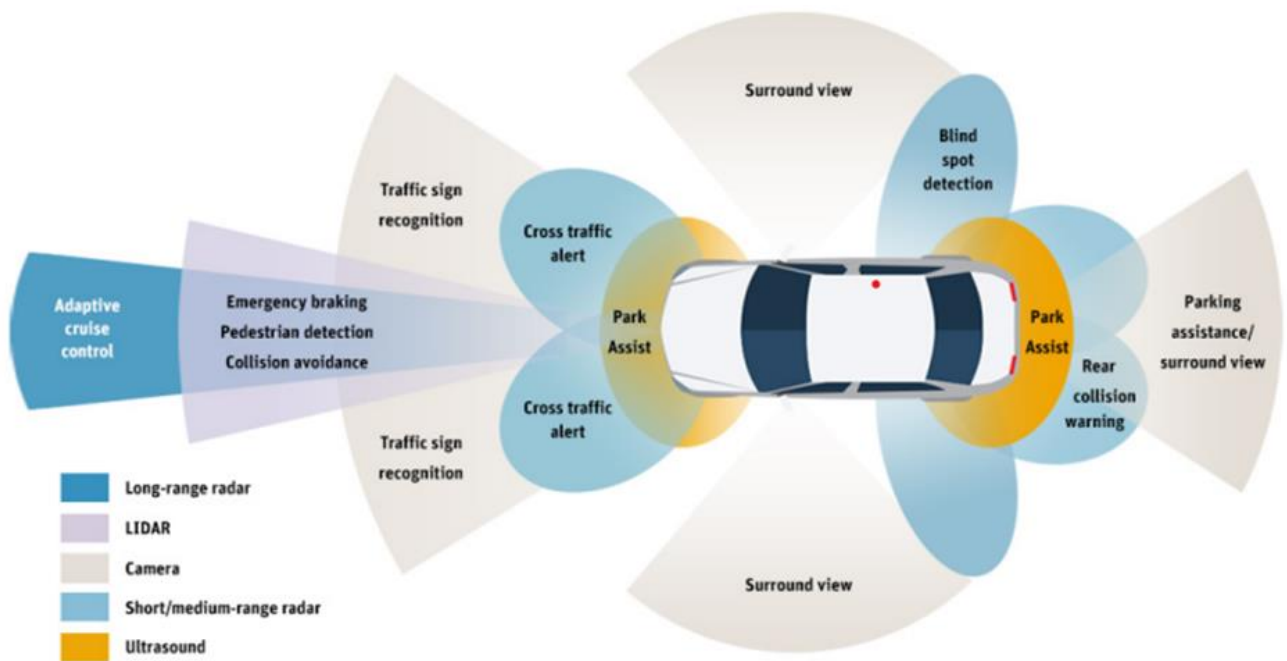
Surround view

Blind spot detection

Traffic sign recognition

Cross traffic alert

Adaptive cruise control

Emergency braking
Pedestrian detection
Collision avoidance

Park Assist

Park Assist

Parking assistance/ surround view

Rear collision warning

Cross traffic alert

Traffic sign recognition

Surround view

Long-range radar
LIDAR
Camera
Short/medium-range radar
Ultrasound